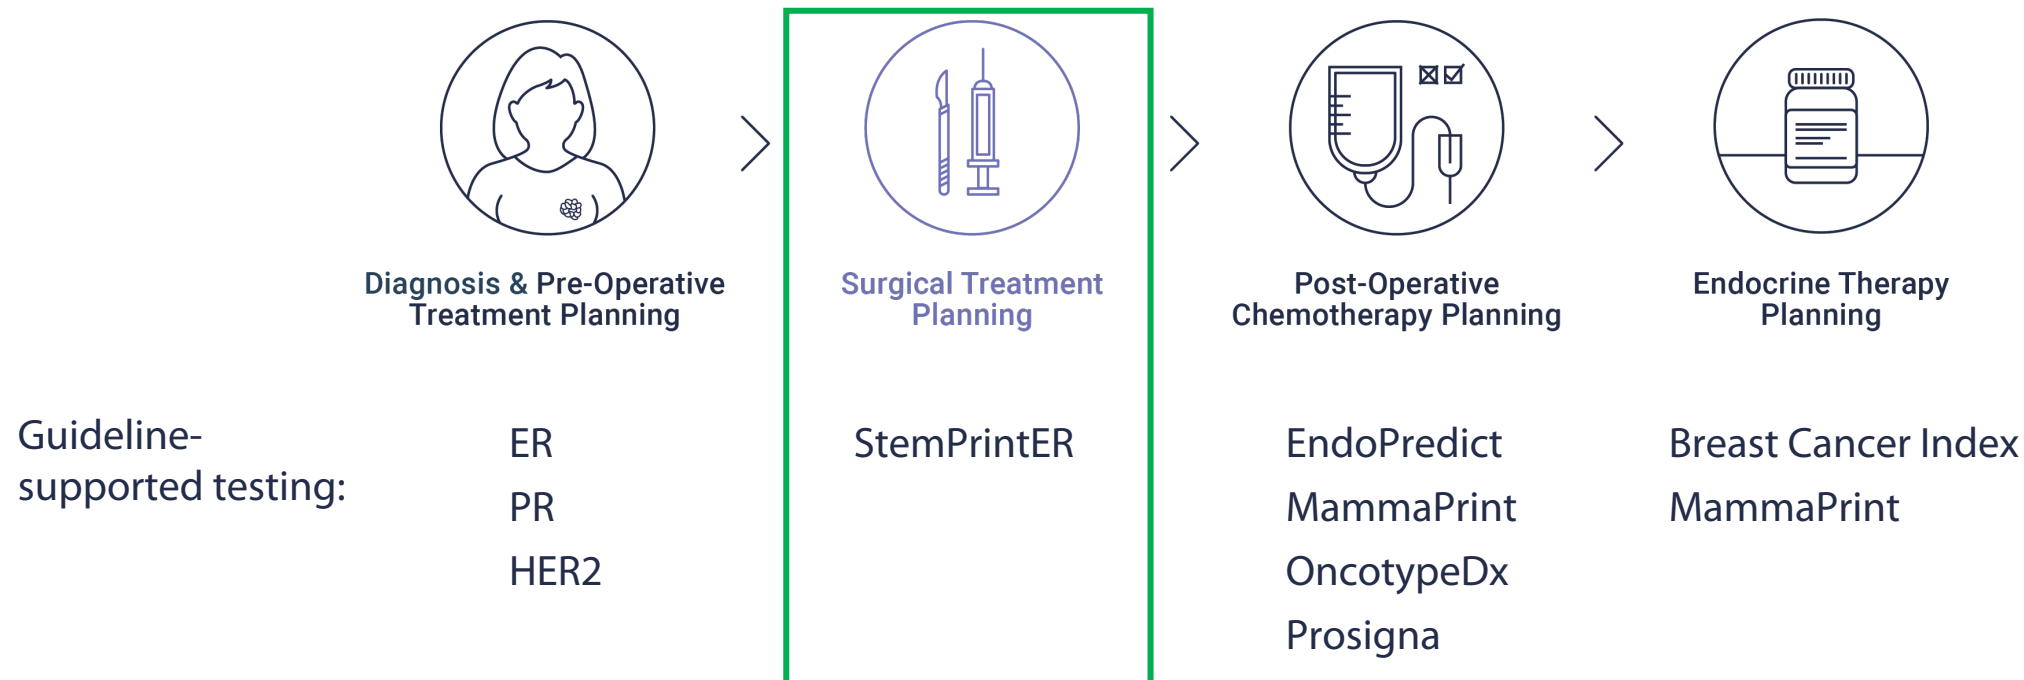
Diagnosis & Pre-Operative Treatment Planning

Surgical Treatment Planning

Post-Operative Chemotherapy Planning

Endocrine Therapy Planning

Guideline-supported testing:

ER
PR
HER2

StemPrintER

EndoPredict
MammaPrint
OncotypeDx
Prosigna

Breast Cancer Index
MammaPrint